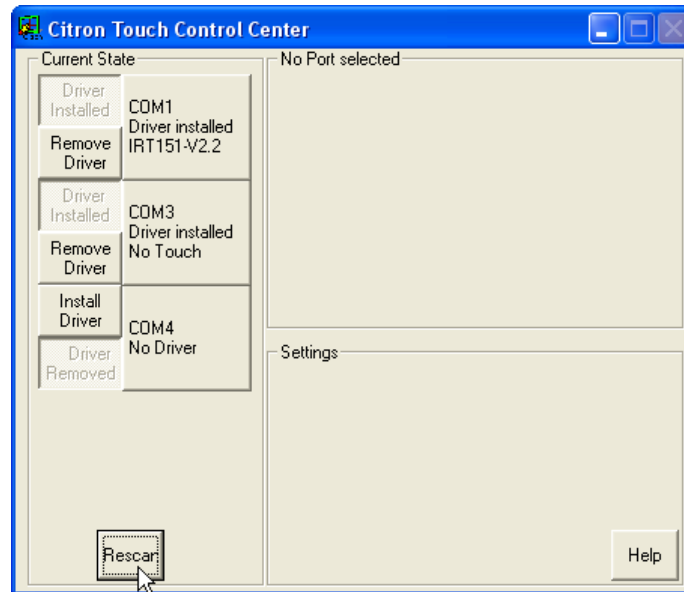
Citron Touch Control Center

Current State

Driver Installed

Remove Driver

COM1
Driver installed
IRT151-V2.2

Driver Installed

Remove Driver

COM3
Driver installed
No Touch

Install Driver

Driver Removed

COM4
No Driver

Rescan

No Port selected

Settings

Help